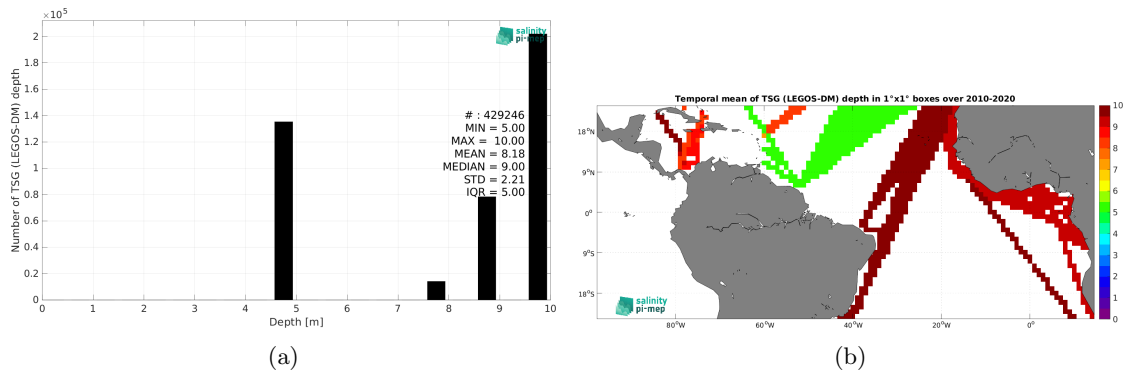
$\times 10^5$

2
1.8
1.6
1.4
1.2
1
0.8
0.6
0.4
0.2
0

Number of TSG (LEGOS-DM) depth

salinity pi-mep

# : 429246
MIN = 5.00
MAX = 10.00
MEAN = 8.18
MEDIAN = 9.00
STD = 2.21
IQR = 5.00

0 1 2 3 4 5 6 7 8 9 10

Depth [m]

(a)

Temporal mean of TSG (LEGOS-DM) depth in 1°x1° boxes over 2010-2020

18°N
9°N
0°
9°S
18°S

80°W 60°W 40°W 20°W 0°

salinity pi-mep

10
9
8
7
6
5
4
3
2
1
0

(b)